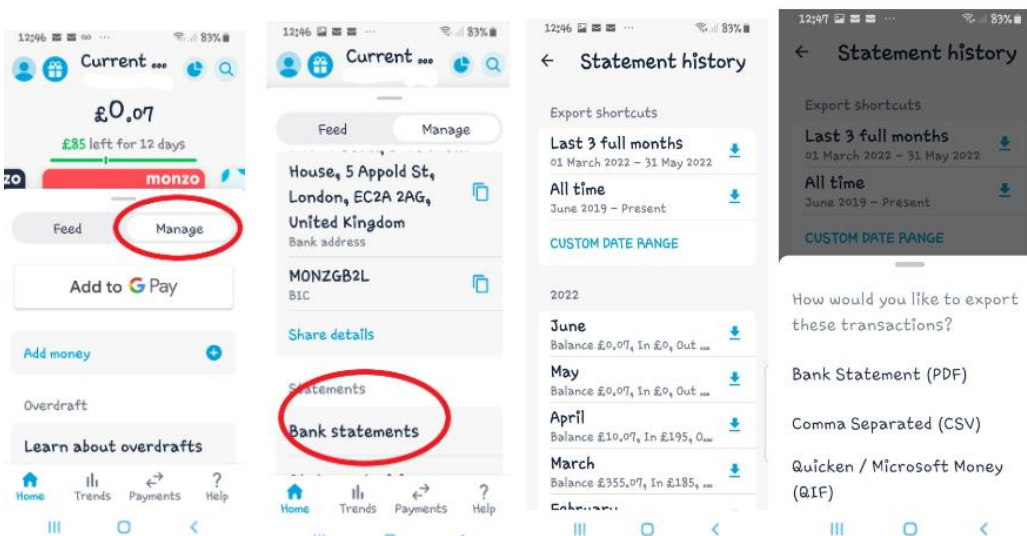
12:46 83%
Current ...
£0.07
£85 left for 12 days
monzo
Feed
Manage
Add to G Pay
Add money
Overdraft
Learn about overdrafts
Home
Trends
Payments
Help

12:46 83%
Current ...
Feed
Manage
House, 5 Appold St, London, EC2A 2AG, United Kingdom
Bank address
MONZGB2L
BIC
Share details
Statements
Bank statements
Home
Trends
Payments
Help

12:46 83%
Statement history
Export shortcuts
Last 3 full months
01 March 2022 – 31 May 2022
All time
June 2019 – Present
CUSTOM DATE RANGE
2022
June
Balance £0.07, In £0, Out ...
May
Balance £0.07, In £0, Out ...
April
Balance £10.07, In £195, O...
March
Balance £355.07, In £185, ...
February

12:47 83%
Statement history
Export shortcuts
Last 3 full months
01 March 2022 – 31 May 2022
All time
June 2019 – Present
CUSTOM DATE RANGE
How would you like to export these transactions?
Bank Statement (PDF)
Comma Separated (CSV)
Quicken / Microsoft Money (QIF)